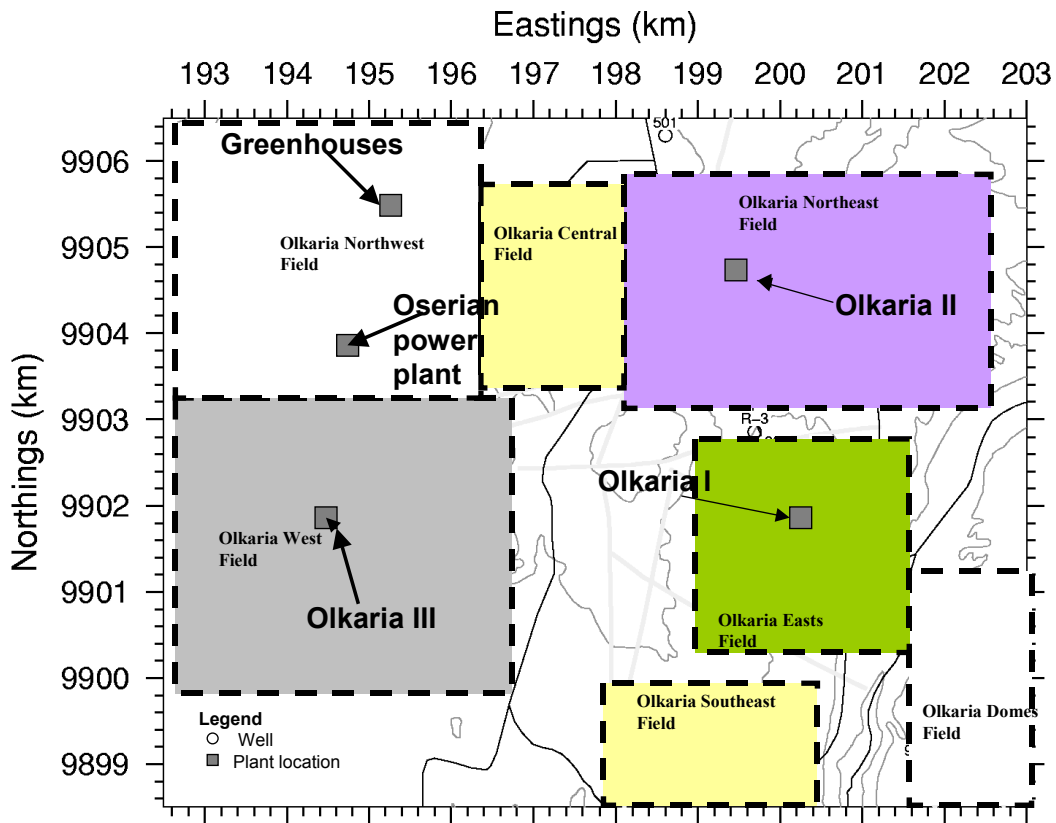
Eastings (km)

193 194 195 196 197 198 199 200 201 202 203

Northings (km)

9906
9905
9904
9903
9902
9901
9900
9899

501

Greenhouses

Olkaria Northwest Field

Olkaria Central Field

Olkaria Northeast Field

Olkaria II

Oserian power plant

R-3

Olkaria I

Olkaria West Field

Olkaria III

Olkaria Easts Field

Olkaria Southeast Field

Olkaria Domes Field

Legend
Well
Plant location